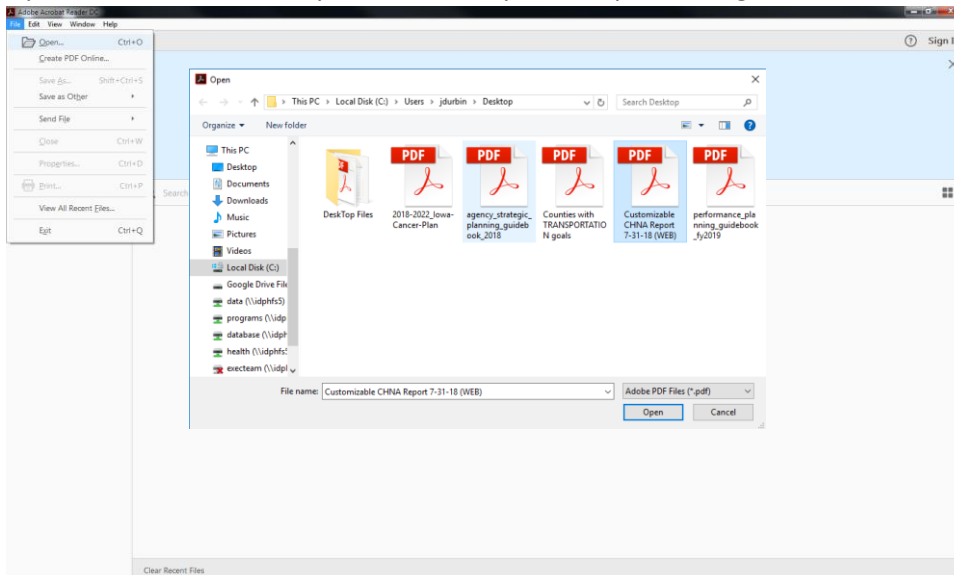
Adobe Acrobat Reader DC

File Edit View Window Help

Open... Ctrl+O
Create PDF Online...
Save As... Shift+Ctrl+S
Save as Other
Send File
Close Ctrl+W
Properties... Ctrl+D
Print... Ctrl+P
View All Recent Files...
Exit Ctrl+Q

Sign

Search

Open

This PC > Local Disk (C:) > Users > jdurbin > Desktop

Search Desktop

Organize ▾ New folder

This PC
Desktop
Documents
Downloads
Music
Pictures
Videos
Local Disk (C:)
Google Drive File
data (\\idphfs5)
programs (\\idp
database (\\idph
health (\\idphfs
execteam (\\idpl

DeskTop Files

PDF
2018-2022_Iowa-Cancer-Plan

PDF
agency_strategic_planning_guidebook_2018

PDF
Counties with TRANSPORTATION goals

PDF
Customizable CHNA Report 7-31-18 (WEB)

PDF
performance_planning_guidebook_fy2019

File name: Customizable CHNA Report 7-31-18 (WEB)

Adobe PDF Files (*.pdf)

Open Cancel

Clear Recent Files